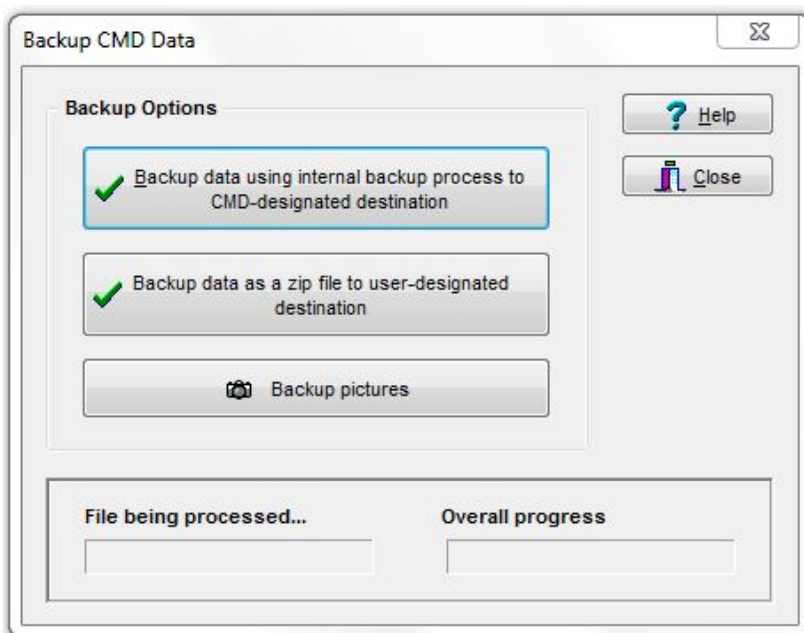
Backup CMD Data

Backup Options

Backup data using internal backup process to CMD-designated destination

Backup data as a zip file to user-designated destination

Backup pictures

Help

Close

File being processed...

Overall progress